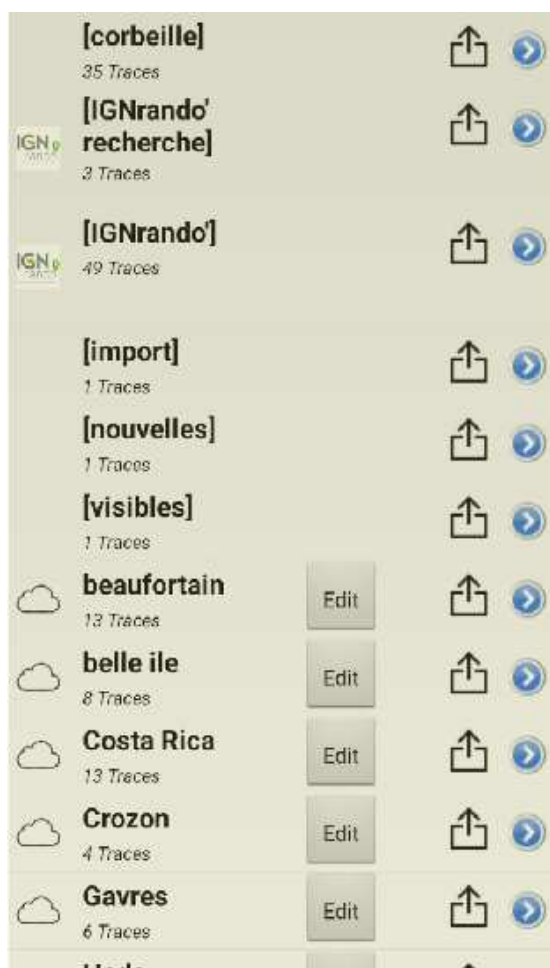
[corbeille]
35 Traces

IGN
[IGNrando' recherche]
3 Traces

IGN
[IGNrando']
49 Traces

[import]
1 Traces

[nouvelles]
1 Traces

[visibles]
1 Traces

beaufortain
13 Traces
Edit

belle ile
8 Traces
Edit

Costa Rica
13 Traces
Edit

Crozon
4 Traces
Edit

Gavres
6 Traces
Edit

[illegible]